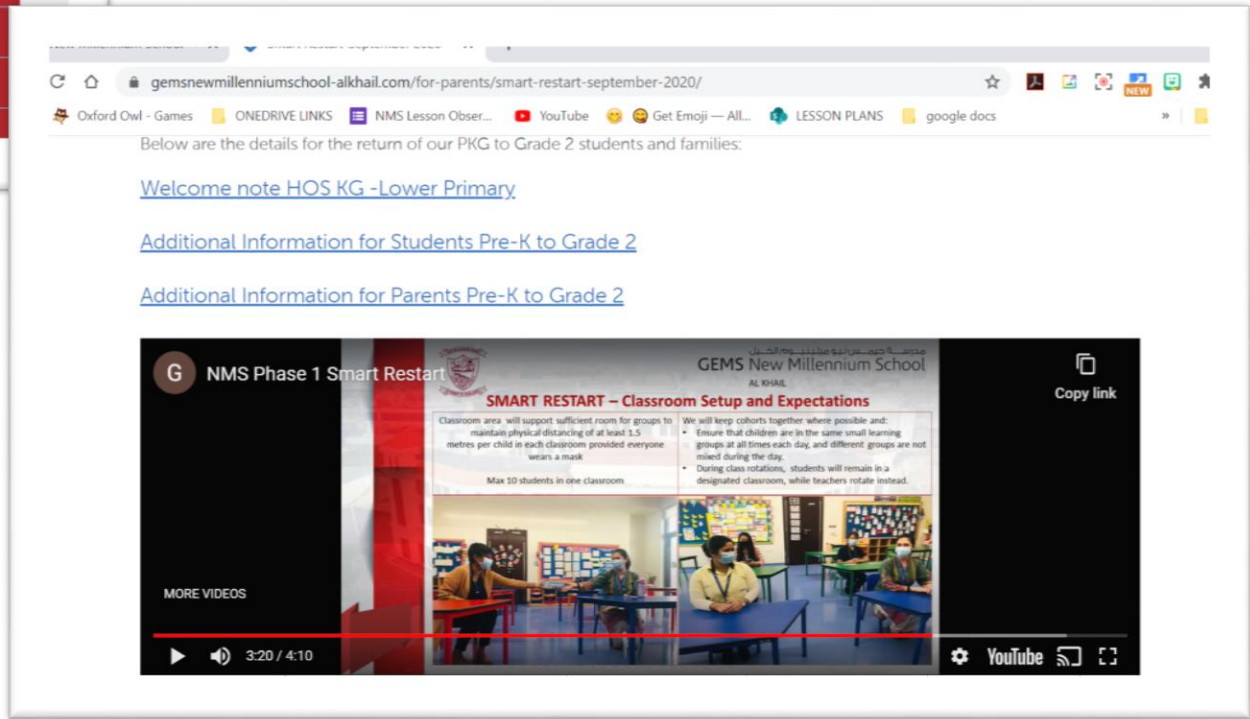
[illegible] | Smart Restart September 2020

gemsnewmillenniumschool-alkhail.com/for-parents/smart-restart-september-2020/

NEW

Oxford Owl - Games ONEDRIVE LINKS NMS Lesson Obser... YouTube Get Emoji — All... LESSON PLANS google docs »

Below are the details for the return of our PKG to Grade 2 students and families:

Welcome note HOS KG -Lower Primary

Additional Information for Students Pre-K to Grade 2

Additional Information for Parents Pre-K to Grade 2

G NMS Phase 1 Smart Restart

Copy link

مدرسة جيمس نيو ميلينيوم الخيل
GEMS New Millennium School
AL KHAIL

SMART RESTART – Classroom Setup and Expectations

Classroom area will support sufficient room for groups to maintain physical distancing of at least 1.5 metres per child in each classroom provided everyone wears a mask

Max 10 students in one classroom

We will keep cohorts together where possible and:
• Ensure that children are in the same small learning groups at all times each day, and different groups are not mixed during the day.
• During class rotations, students will remain in a designated classroom, while teachers rotate instead.

MORE VIDEOS

3:20 / 4:10

YouTube